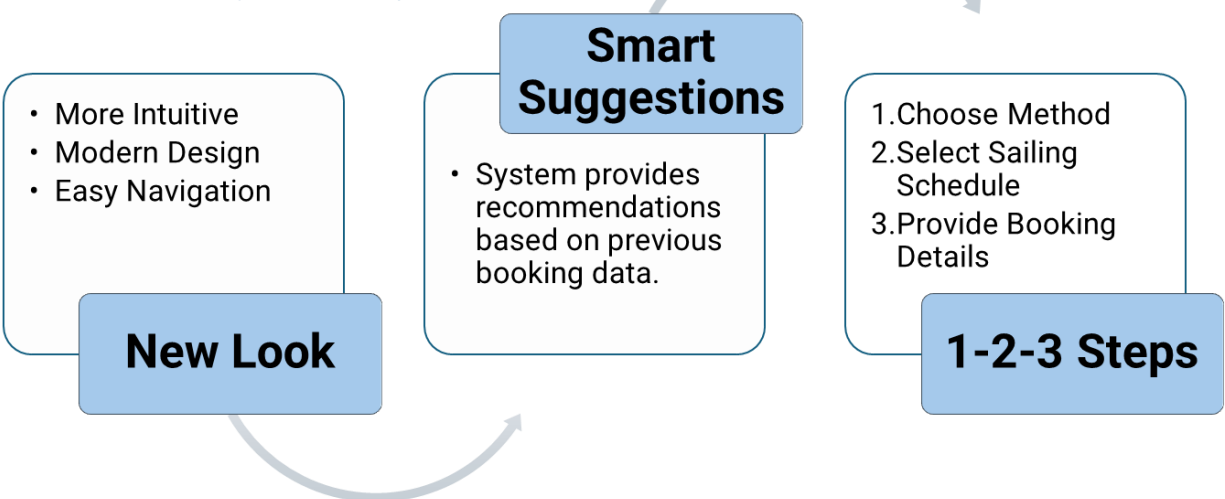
- More Intuitive
- Modern Design
- Easy Navigation

New Look

Smart Suggestions

- System provides recommendations based on previous booking data.

1. Choose Method
2. Select Sailing Schedule
3. Provide Booking Details

1-2-3 Steps